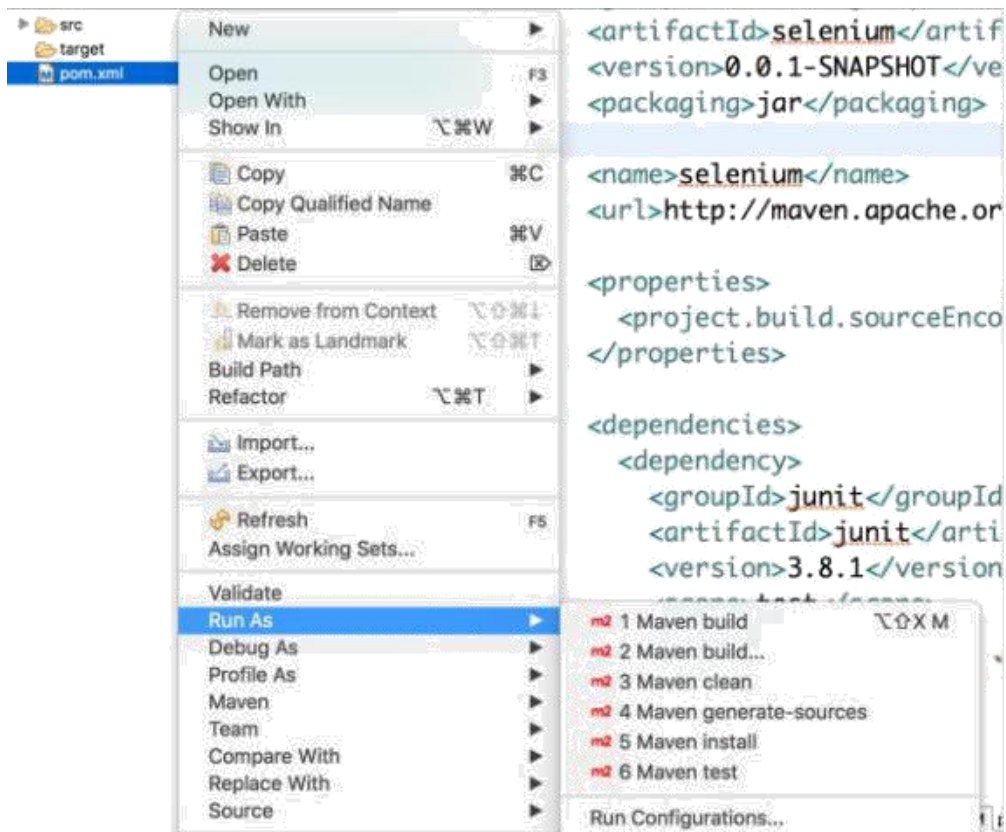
src
target
pom.xml

New
Open F3
Open With
Show In ⌥⌘W
Copy ⌘C
Copy Qualified Name
Paste ⌘V
Delete
Remove from Context ⌥⇧⌘↓
Mark as Landmark ⌥⇧⌘↑
Build Path
Refactor ⌥⌘T
Import...
Export...
Refresh F5
Assign Working Sets...
Validate
Run As
Debug As
Profile As
Maven
Team
Compare With
Replace With
Source

m2 1 Maven build ⌥⇧X M
m2 2 Maven build...
m2 3 Maven clean
m2 4 Maven generate-sources
m2 5 Maven install
m2 6 Maven test
Run Configurations...

<artifactId>selenium</artif
<version>0.0.1-SNAPSHOT</ve
<packaging>jar</packaging>

<name>selenium</name>
<url>http://maven.apache.or

<properties>
<project.build.sourceEnco
</properties>

<dependencies>
<dependency>
<groupId>junit</groupId
<artifactId>junit</arti
<version>3.8.1</version
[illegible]